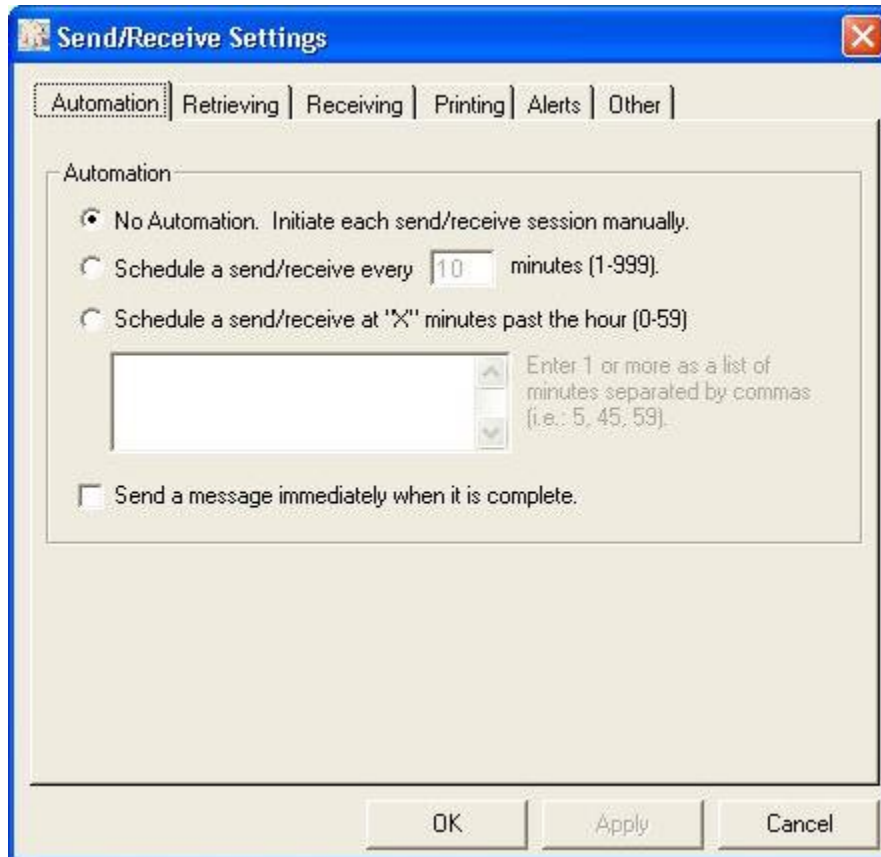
Send/Receive Settings

Automation | Retrieving | Receiving | Printing | Alerts | Other

Automation

No Automation. Initiate each send/receive session manually.

Schedule a send/receive every 10 minutes (1-999).

Schedule a send/receive at "X" minutes past the hour (0-59)

Enter 1 or more as a list of minutes separated by commas (i.e.: 5, 45, 59).

Send a message immediately when it is complete.

OK | Apply | Cancel